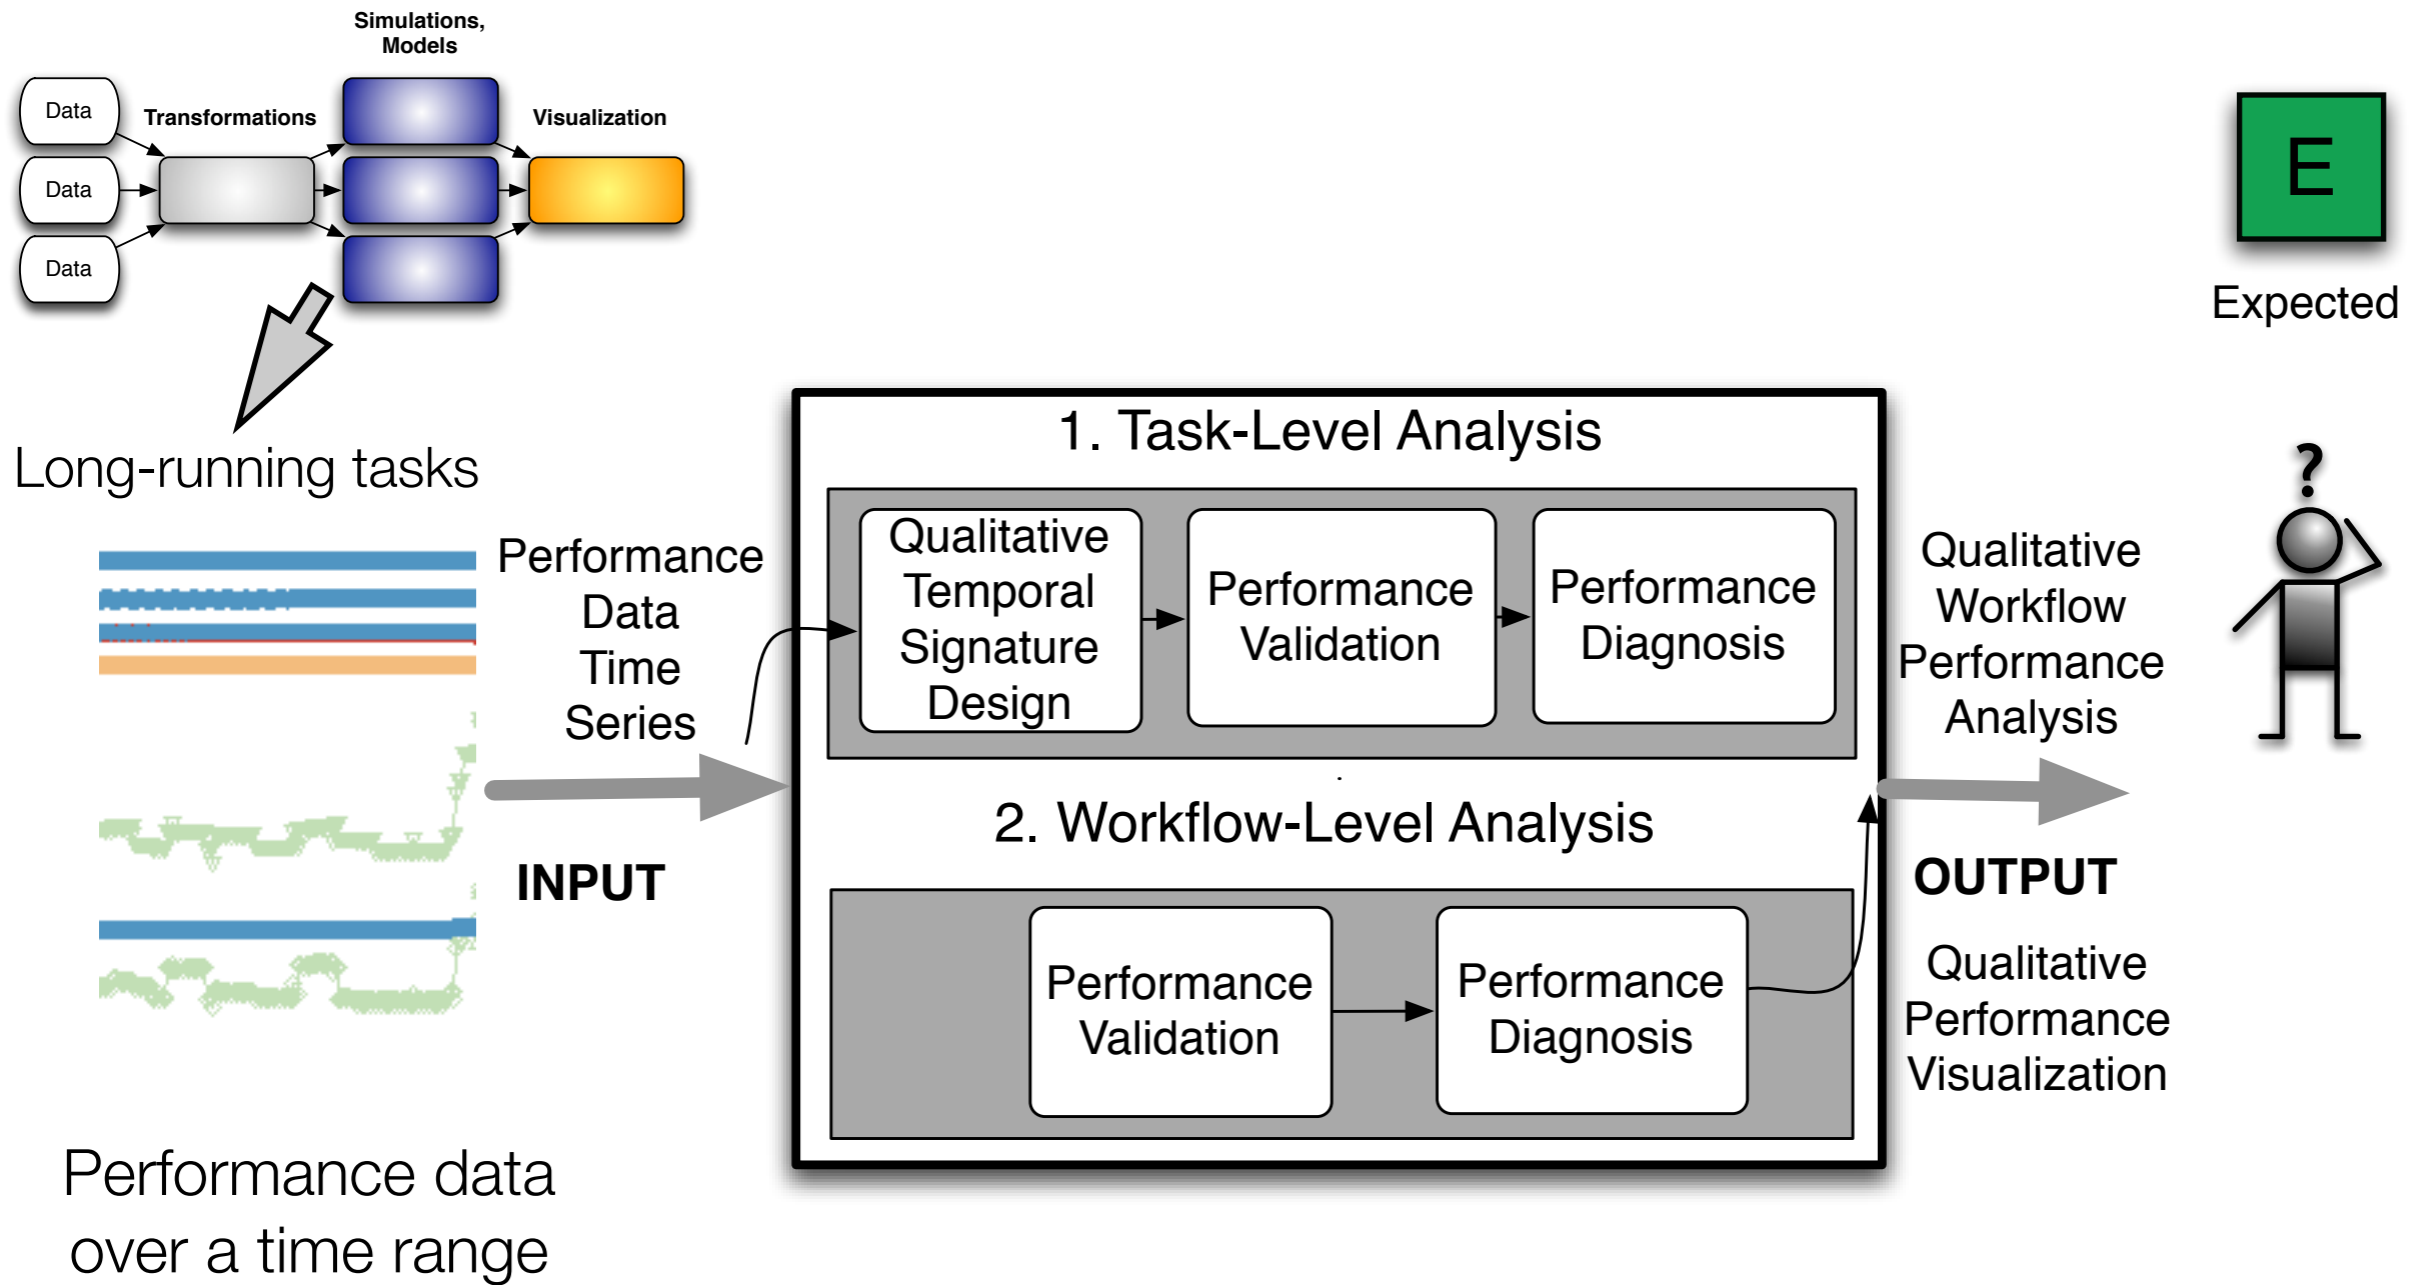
Simulations, Models

Data

Data

Data

Transformations

Visualization

E

Expected

Long-running tasks

Performance Data Time Series

INPUT

1. Task-Level Analysis

Qualitative Temporal Signature Design

Performance Validation

Performance Diagnosis

2. Workflow-Level Analysis

Performance Validation

Performance Diagnosis

Qualitative Workflow Performance Analysis

?

OUTPUT

Qualitative Performance Visualization

Performance data over a time range